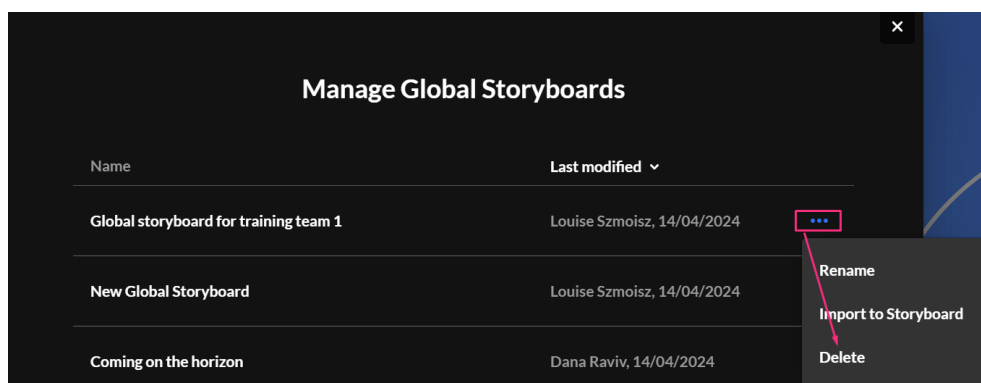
×

Manage Global Storyboards

| Name | Last modified ⌄ |
|---|---|
| Global storyboard for training team 1 | Louise Szmoisz, 14/04/2024 ••• |
| New Global Storyboard | Louise Szmoisz, 14/04/2024 |
| Coming on the horizon | Dana Raviv, 14/04/2024 |

Rename
Import to Storyboard
Delete